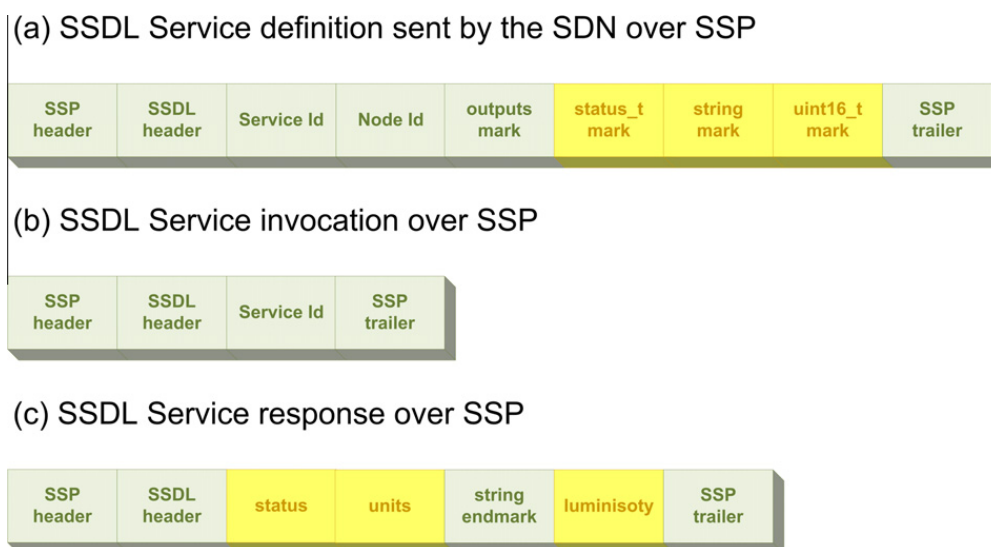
(a) SSDL Service definition sent by the SDN over SSP

| SSP header | SSDL header | Service Id | Node Id | outputs mark | status_t mark | string mark | uint16_t mark | SSP trailer |
|---|---|---|---|---|---|---|---|---|

(b) SSDL Service invocation over SSP

| SSP header | SSDL header | Service Id | SSP trailer |
|---|---|---|---|

(c) SSDL Service response over SSP

| SSP header | SSDL header | status | units | string endmark | luminisoty | SSP trailer |
|---|---|---|---|---|---|---|